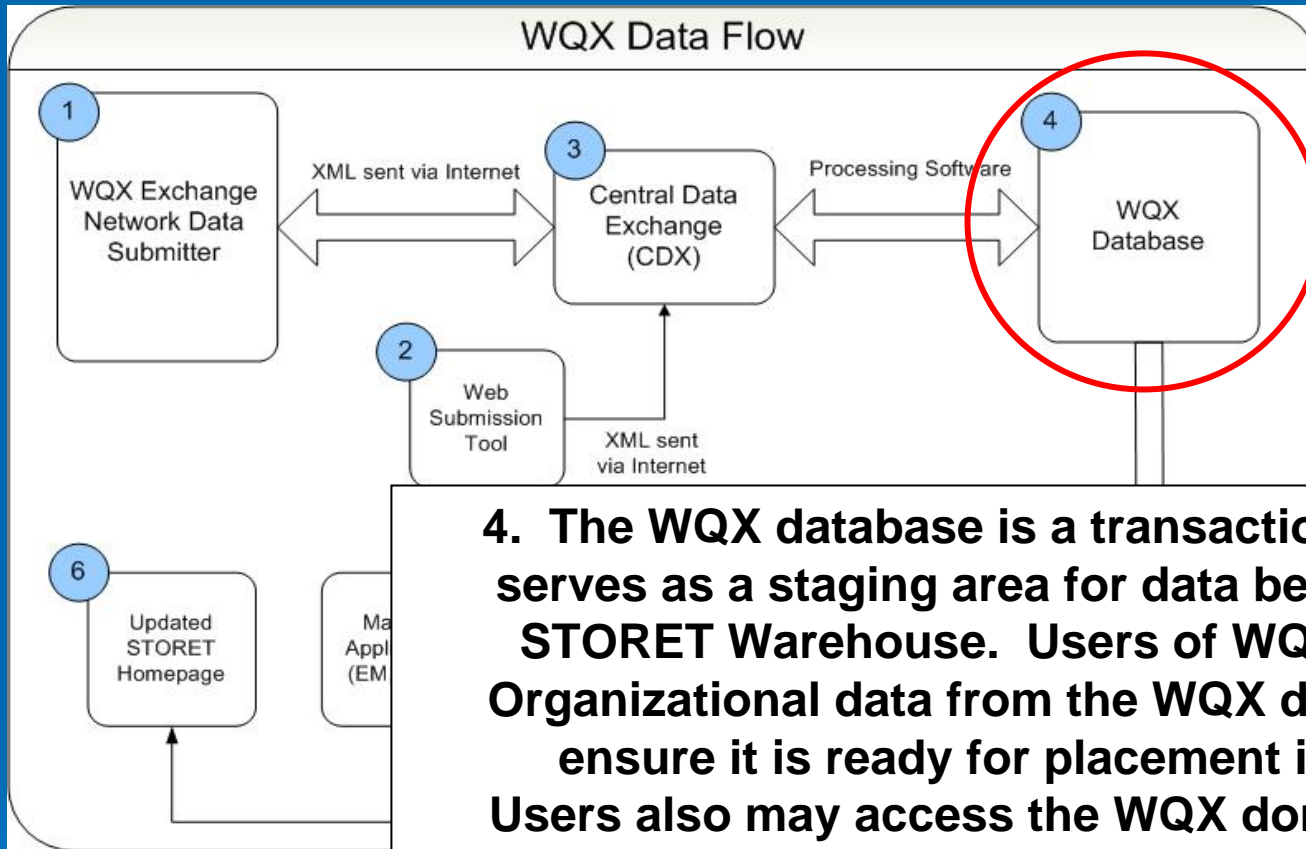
WQX Data Flow

1
WQX Exchange Network Data Submitter

XML sent via Internet

3
Central Data Exchange (CDX)

Processing Software

4
WQX Database

2
Web Submission Tool

XML sent via Internet

6
Updated STORET Homepage

Ma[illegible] Appl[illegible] (EM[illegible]

4. The WQX database is a transactio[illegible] serves as a staging area for data be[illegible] STORET Warehouse. Users of WQ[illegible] Organizational data from the WQX d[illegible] ensure it is ready for placement i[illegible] Users also may access the WQX do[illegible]